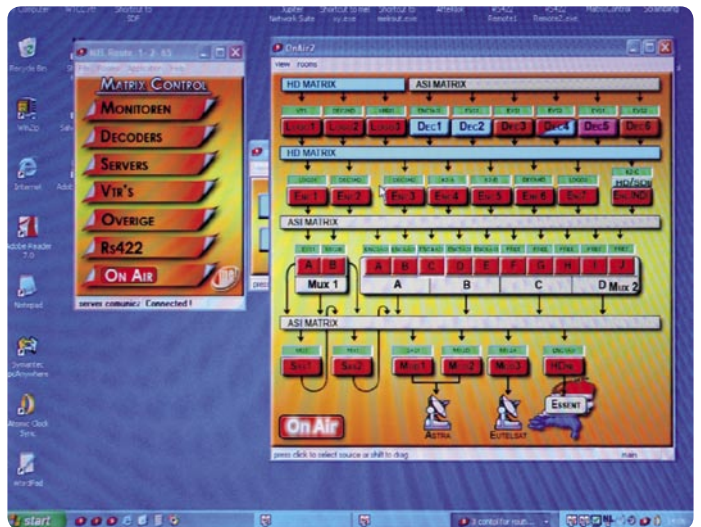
Computer
Shortcut to SDF
Jupiter Network Suite
Shortcut to mel
Shortcut to
AFTERAX
RS422 Remote1
RS422 Remote2
MatrixControl
Recycle Bin
WinZip
Internet
Adobe Reader 7.0
Notepad
Symantec pcAnywhere
Atomic Clock Sync
WordPad

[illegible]
MATRIX CONTROL
MONITOREN
DECODERS
SERVERS
VTR'S
OVERIGE
RS422
ON AIR
server communic: Connected !

OnAir2
view rooms
HD MATRIX
ASI MATRIX
Loc1
Loc2
Loc3
Dec1
Dec2
Dec3
Dec4
Dec5
Dec6
HD MATRIX
Enc1
Enc2
Enc3
Enc4
Enc5
Enc6
Enc7
EncNDS
ASI MATRIX
A
B
Mux 1
A
B
C
D
E
F
G
H
I
J
A
B
C
D
Mux 2
ASI MATRIX
Sat1
Sat2
M1
M2
M3
HD
Essent
Astra
Eutelsat
On Air
press click to select source or shift to drag
main
start